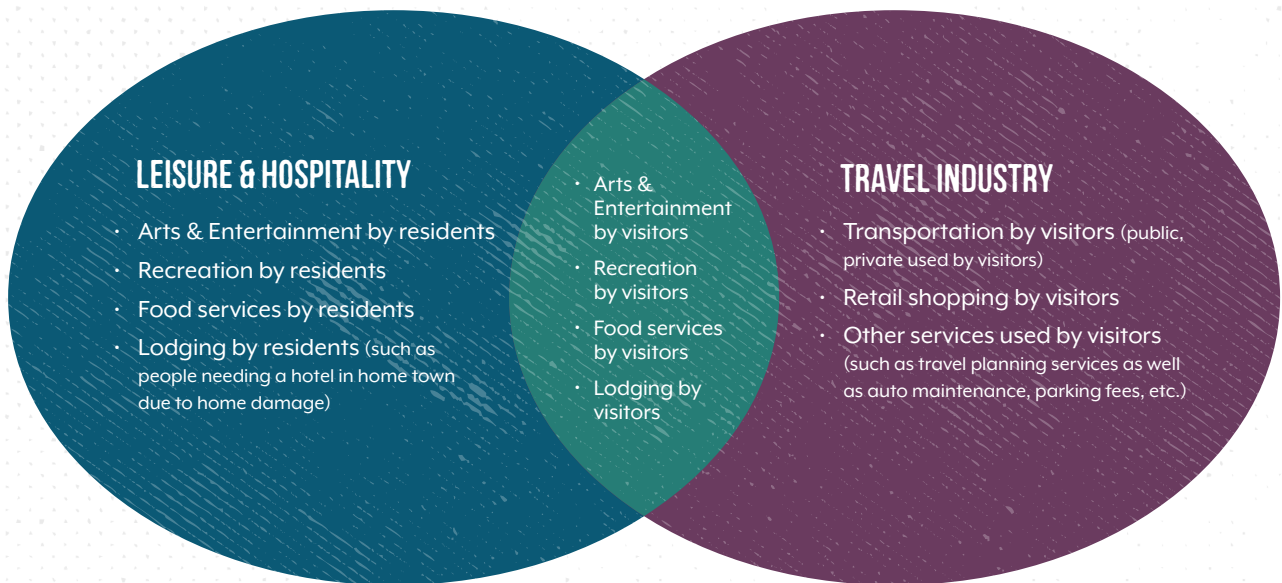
LEISURE & HOSPITALITY

- Arts & Entertainment by residents
- Recreation by residents
- Food services by residents
- Lodging by residents (such as people needing a hotel in home town due to home damage)

- Arts & Entertainment by visitors
- Recreation by visitors
- Food services by visitors
- Lodging by visitors

TRAVEL INDUSTRY

- Transportation by visitors (public, private used by visitors)
- Retail shopping by visitors
- Other services used by visitors (such as travel planning services as well as auto maintenance, parking fees, etc.)